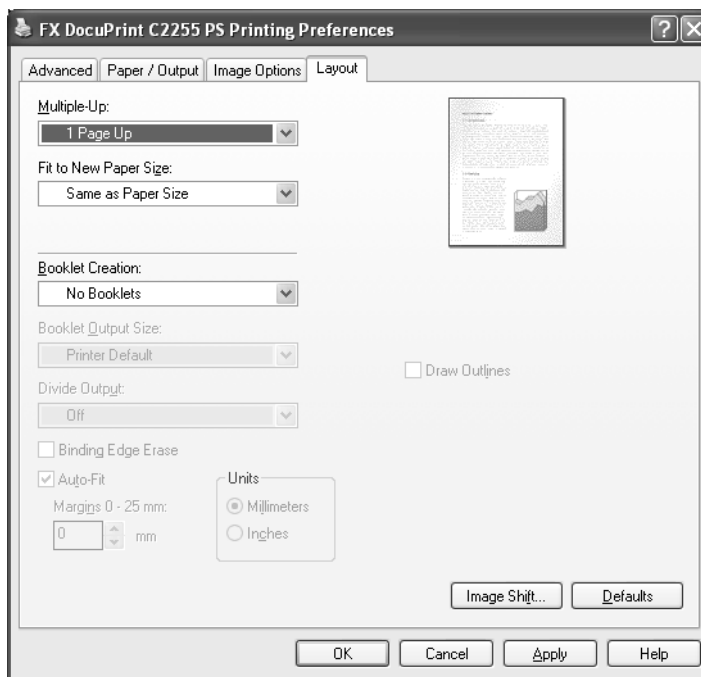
FX DocuPrint C2255 PS Printing Preferences

?

Advanced | Paper / Output | Image Options | Layout

Multiple-Up:
1 Page Up

Fit to New Paper Size:
Same as Paper Size

Booklet Creation:
No Booklets

Booklet Output Size:
Printer Default

Divide Output:
Off

Binding Edge Erase

Auto-Fit

Margins 0 - 25 mm:
0 mm

Units
Millimeters
Inches

Draw Outlines

Image Shift...
Defaults

OK
Cancel
Apply
Help